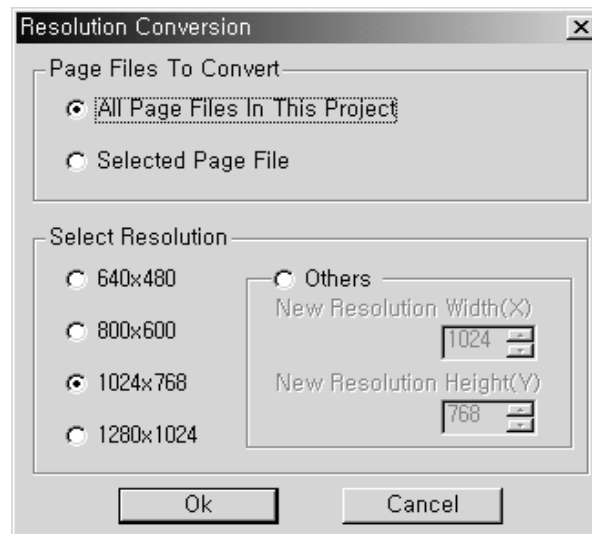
Resolution Conversion

Page Files To Convert

All Page Files In This Project

Selected Page File

Select Resolution

640x480

800x600

1024x768

1280x1024

Others

New Resolution Width(X)

1024

New Resolution Height(Y)

768

Ok

Cancel